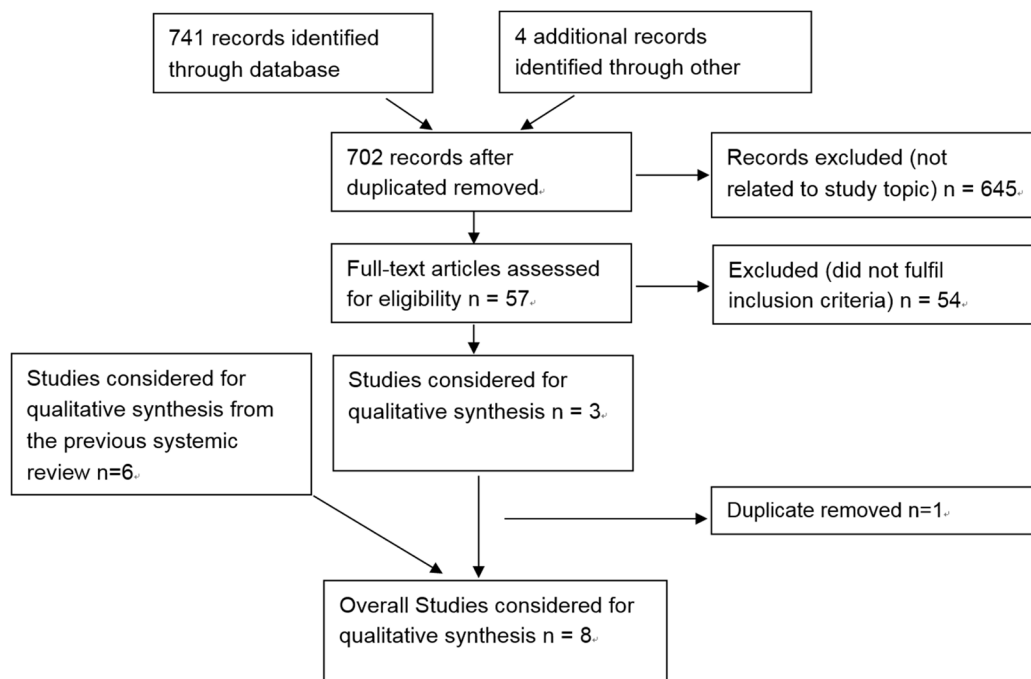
741 records identified through database

4 additional records identified through other

702 records after duplicated removed

Records excluded (not related to study topic) n = 645

Full-text articles assessed for eligibility n = 57

Excluded (did not fulfil inclusion criteria) n = 54

Studies considered for qualitative synthesis from the previous systemic review n=6

Studies considered for qualitative synthesis n = 3

Duplicate removed n=1

Overall Studies considered for qualitative synthesis n = 8